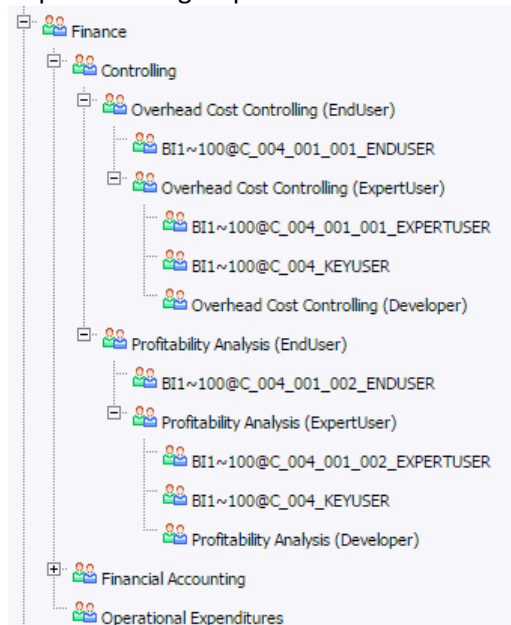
Finance
Controlling
Overhead Cost Controlling (EndUser)
BI1~100@C_004_001_001_ENDUSER
Overhead Cost Controlling (ExpertUser)
BI1~100@C_004_001_001_EXPERTUSER
BI1~100@C_004_KEYUSER
Overhead Cost Controlling (Developer)
Profitability Analysis (EndUser)
BI1~100@C_004_001_002_ENDUSER
Profitability Analysis (ExpertUser)
BI1~100@C_004_001_002_EXPERTUSER
BI1~100@C_004_KEYUSER
Profitability Analysis (Developer)
Financial Accounting
Operational Expenditures